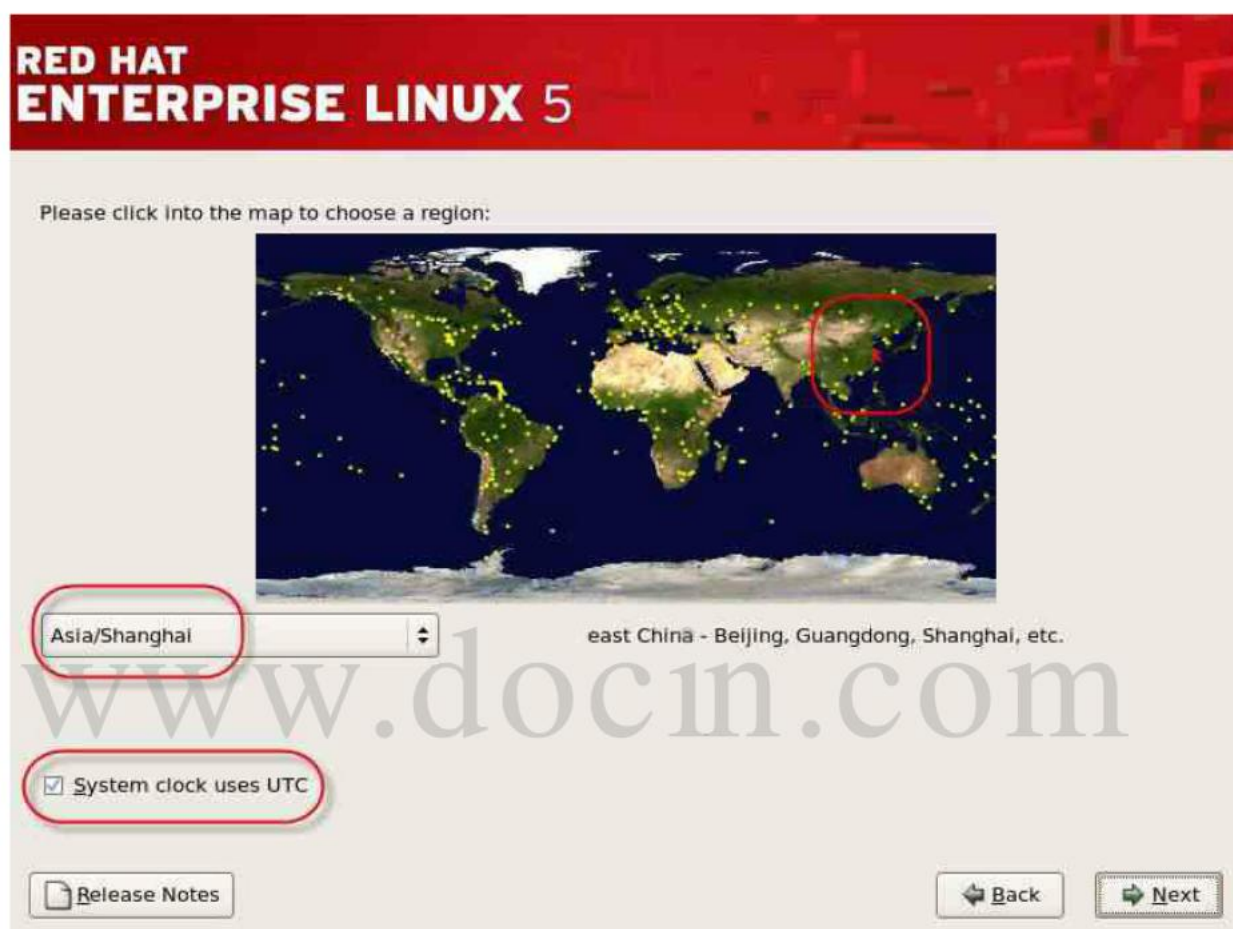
RED HAT
ENTERPRISE LINUX 5

Please click into the map to choose a region:

Asia/Shanghai

east China - Beijing, Guangdong, Shanghai, etc.

www.docin.com

System clock uses UTC

Release Notes

Back

Next